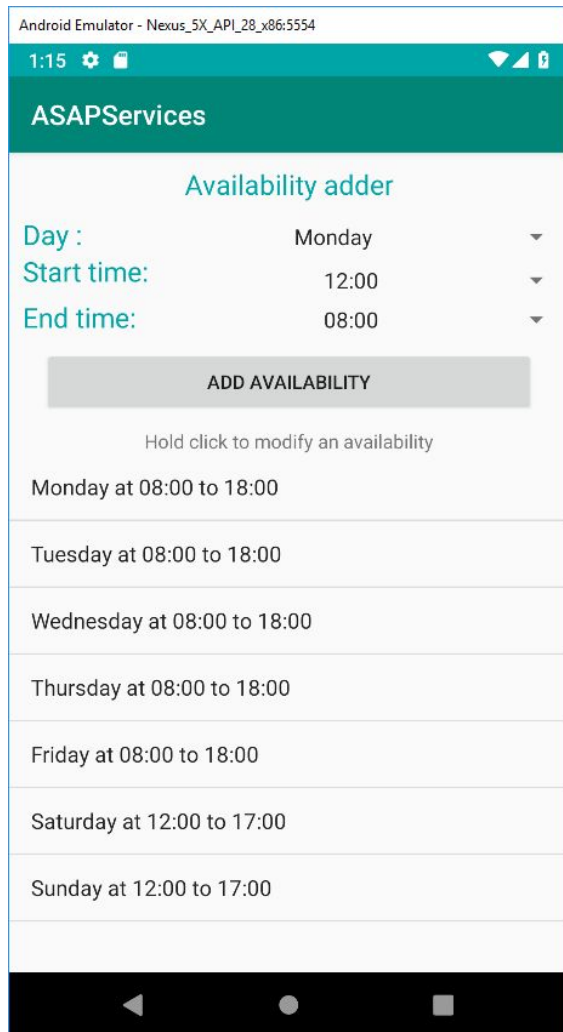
Android Emulator - Nexus_5X_API_28_x86:5554

1:15

ASAPServices

Availability adder

Day : Monday

Start time: 12:00

End time: 08:00

ADD AVAILABILITY

Hold click to modify an availability

Monday at 08:00 to 18:00

Tuesday at 08:00 to 18:00

Wednesday at 08:00 to 18:00

Thursday at 08:00 to 18:00

Friday at 08:00 to 18:00

Saturday at 12:00 to 17:00

Sunday at 12:00 to 17:00